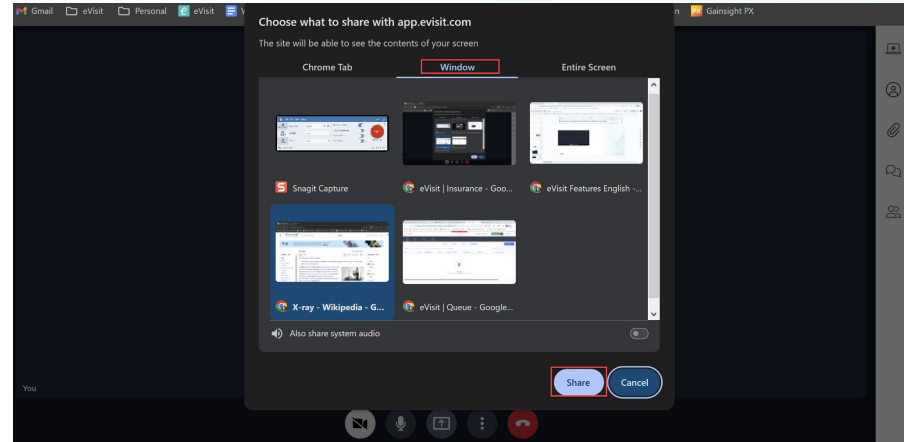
Gmail eVisit Personal eVisit

Gainsight PX

Choose what to share with app.evisit.com

The site will be able to see the contents of your screen

Chrome Tab Window Entire Screen

Snagit Capture

eVisit | Insurance - Goo...

eVisit Features English -...

X-ray - Wikipedia - G...

eVisit | Queue - Google...

Also share system audio

Share Cancel

You